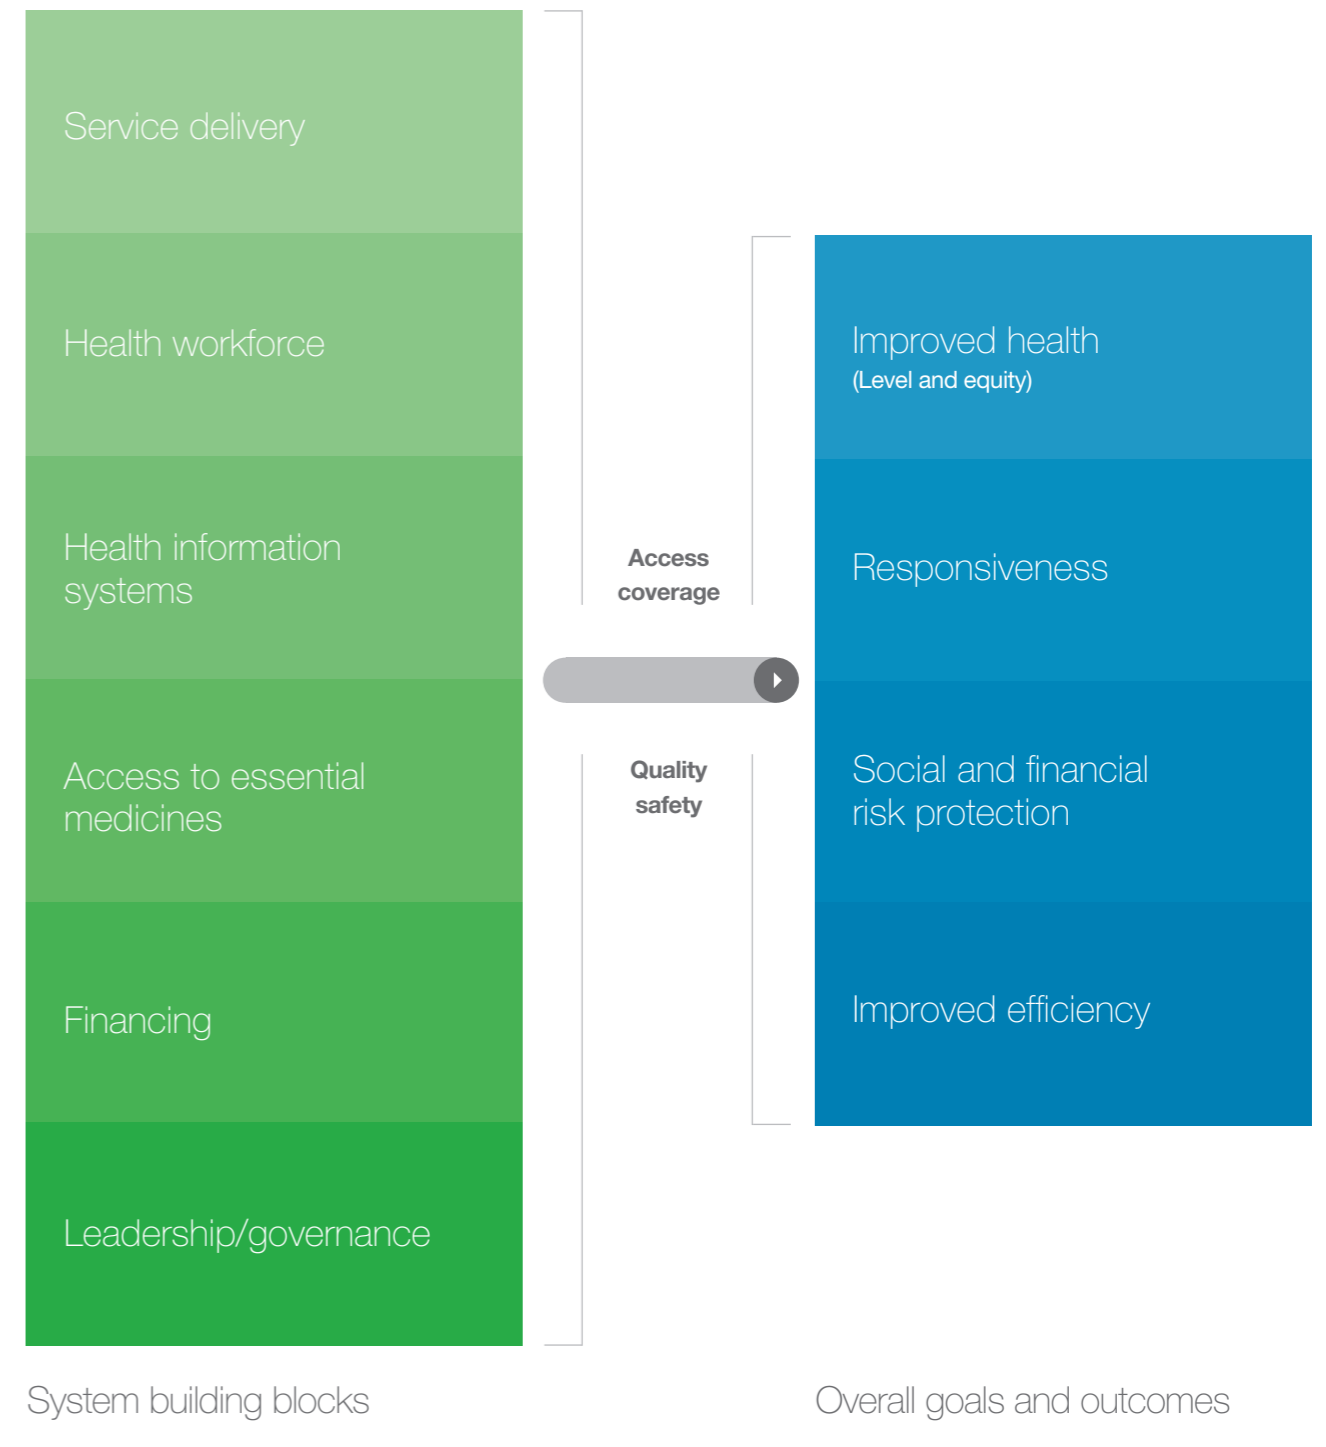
Service delivery

Health workforce

Health information systems

Access to essential medicines

Financing

Leadership/governance

Access coverage

Quality safety

Improved health
(Level and equity)

Responsiveness

Social and financial risk protection

Improved efficiency

System building blocks

Overall goals and outcomes